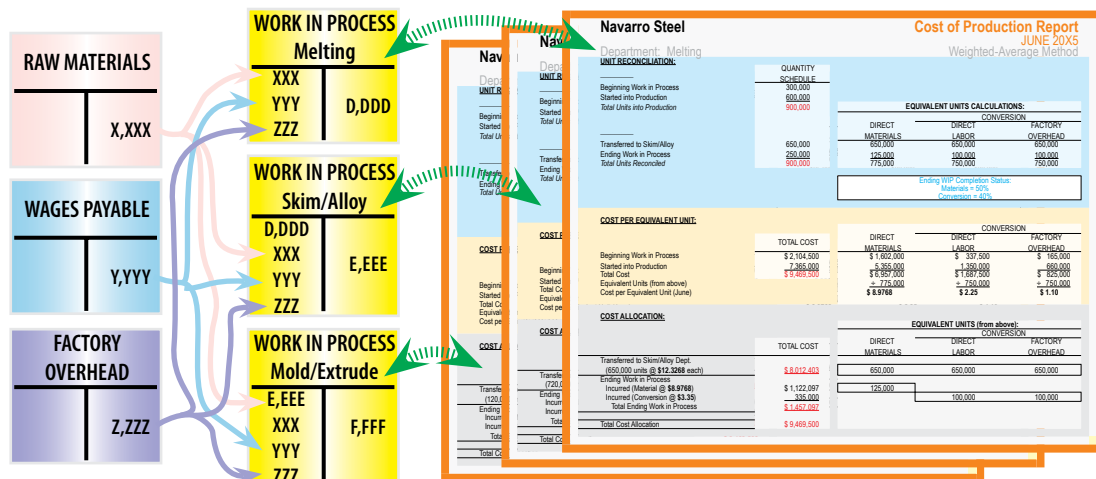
RAW MATERIALS

X,XXX

WAGES PAYABLE

Y,YYY

FACTORY OVERHEAD

Z,ZZZ

WORK IN PROCESS
Melting

XXX
YYY
ZZZ

D,DDD

WORK IN PROCESS
Skim/Alloy

D,DDD
XXX
YYY
ZZZ

E,EEE

WORK IN PROCESS
Mold/Extrude

E,EEE
XXX
YYY
ZZZ

F,FFF

Navarro Steel

Cost of Production Report
JUNE 20X5

Department: Melting

Weighted-Average Method

UNIT RECONCILIATION:

| | QUANTITY SCHEDULE |
|---|---|
| Beginning Work in Process | 300,000 |
| Started into Production | 600,000 |
| Total Units into Production | 900,000 |
| Transferred to Skim/Alloy | 650,000 |
| Ending Work in Process | 250,000 |
| Total Units Reconciled | 900,000 |

EQUIVALENT UNITS CALCULATIONS:

| | DIRECT MATERIALS | CONVERSION DIRECT LABOR | CONVERSION FACTORY OVERHEAD |
|---|---|---|---|
| Transferred to Skim/Alloy | 650,000 | 650,000 | 650,000 |
| Ending Work in Process | 125,000 | 100,000 | 100,000 |
| | 775,000 | 750,000 | 750,000 |

Ending WIP Completion Status:
Materials = 50%
Conversion = 40%

COST PER EQUIVALENT UNIT:

| | TOTAL COST | DIRECT MATERIALS | CONVERSION DIRECT LABOR | CONVERSION FACTORY OVERHEAD |
|---|---|---|---|---|
| Beginning Work in Process | \$ 2,104,500 | \$ 1,602,000 | \$ 337,500 | \$ 165,000 |
| Started into Production | 7,365,000 | 5,355,000 | 1,350,000 | 660,000 |
| Total Cost | \$ 9,469,500 | \$ 6,957,000 | \$ 1,687,500 | \$ 825,000 |
| Equivalent Units (from above) | | ÷ 775,000 | ÷ 750,000 | ÷ 750,000 |
| Cost per Equivalent Unit (June) | | \$ 8.9768 | \$ 2.25 | \$ 1.10 |

COST ALLOCATION:

EQUIVALENT UNITS (from above):

| | TOTAL COST | DIRECT MATERIALS | CONVERSION DIRECT LABOR | CONVERSION FACTORY OVERHEAD |
|---|---|---|---|---|
| Transferred to Skim/Alloy Dept. (650,000 units @ \$12.3268 each) | \$ 8,012,403 | 650,000 | 650,000 | 650,000 |
| Ending Work in Process | | | | |
| Incurred (Material @ \$8.9768) | \$ 1,122,097 | 125,000 | | |
| Incurred (Conversion @ \$3.35) | 335,000 | | 100,000 | 100,000 |
| Total Ending Work in Process | \$ 1,457,097 | | | |
| Total Cost Allocation | \$ 9,469,500 | | | |

Nava
Depa
UNIT R
Beginni
Started
Total Un
Transfe
Ending
Total Un
COST P
Beginni
Started
Total Co
Equival
Cost pe
COST A
Transfe
(120,0
Ending
Incur
Incur
Tota
Total Co

Nav
Depa
UNIT R
Beginn
Started
Total U
Transfe
Ending
Total Ur
COST P
Beginni
Started
Total Co
Equivale
Cost pe
COST A
Transfe
(720,0
Ending
Incur
Incur
Tota
Total Co